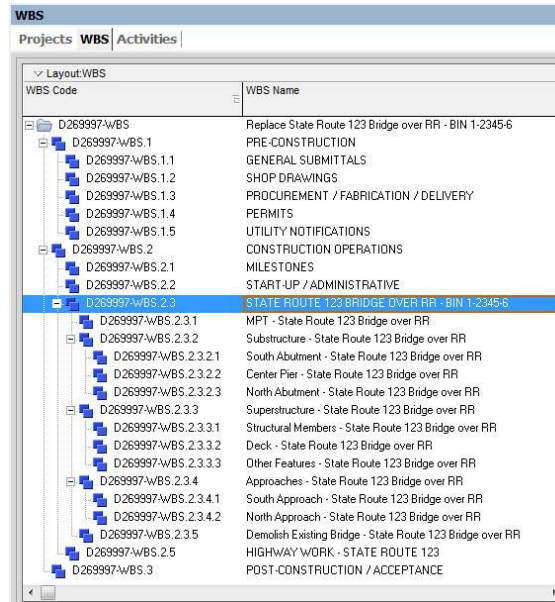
WBS

Projects WBS Activities

Layout:WBS

| WBS Code | WBS Name |
|---|---|
| D269997-WBS | Replace State Route 123 Bridge over RR - BIN 1-2345-6 |
| D269997-WBS.1 | PRE-CONSTRUCTION |
| D269997-WBS.1.1 | GENERAL SUBMITTALS |
| D269997-WBS.1.2 | SHOP DRAWINGS |
| D269997-WBS.1.3 | PROCUREMENT / FABRICATION / DELIVERY |
| D269997-WBS.1.4 | PERMITS |
| D269997-WBS.1.5 | UTILITY NOTIFICATIONS |
| D269997-WBS.2 | CONSTRUCTION OPERATIONS |
| D269997-WBS.2.1 | MILESTONES |
| D269997-WBS.2.2 | START-UP / ADMINISTRATIVE |
| D269997-WBS.2.3 | STATE ROUTE 123 BRIDGE OVER RR - BIN 1-2345-6 |
| D269997-WBS.2.3.1 | MPT - State Route 123 Bridge over RR |
| D269997-WBS.2.3.2 | Substructure - State Route 123 Bridge over RR |
| D269997-WBS.2.3.2.1 | South Abutment - State Route 123 Bridge over RR |
| D269997-WBS.2.3.2.2 | Center Pier - State Route 123 Bridge over RR |
| D269997-WBS.2.3.2.3 | North Abutment - State Route 123 Bridge over RR |
| D269997-WBS.2.3.3 | Superstructure - State Route 123 Bridge over RR |
| D269997-WBS.2.3.3.1 | Structural Members - State Route 123 Bridge over RR |
| D269997-WBS.2.3.3.2 | Deck - State Route 123 Bridge over RR |
| D269997-WBS.2.3.3.3 | Other Features - State Route 123 Bridge over RR |
| D269997-WBS.2.3.4 | Approaches - State Route 123 Bridge over RR |
| D269997-WBS.2.3.4.1 | South Approach - State Route 123 Bridge over RR |
| D269997-WBS.2.3.4.2 | North Approach - State Route 123 Bridge over RR |
| D269997-WBS.2.3.5 | Demolish Existing Bridge - State Route 123 Bridge over RR |
| D269997-WBS.2.5 | HIGHWAY WORK - STATE ROUTE 123 |
| D269997-WBS.3 | POST-CONSTRUCTION / ACCEPTANCE |